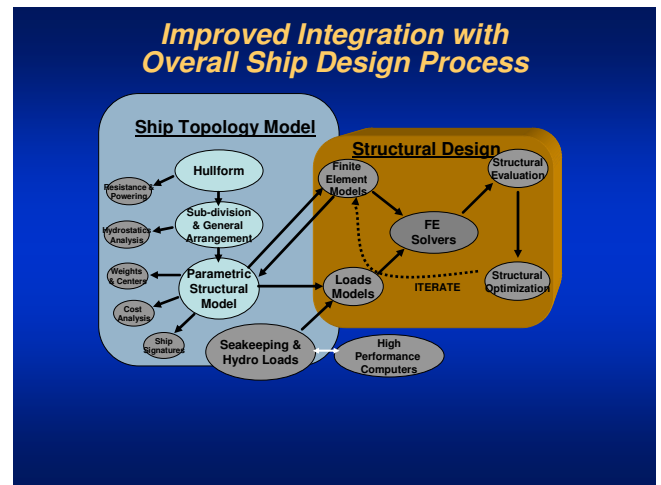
Improved Integration with Overall Ship Design Process

Ship Topology Model

Hullform

Resistance & Powering

Sub-division & General Arrangement

Hydrostatics Analysis

Weights & Centers

Parametric Structural Model

Cost Analysis

Ship Signatures

Seakeeping & Hydro Loads

High Performance Computers

Structural Design

Finite Element Models

Structural Evaluation

FE Solvers

Loads Models

ITERATE

Structural Optimization